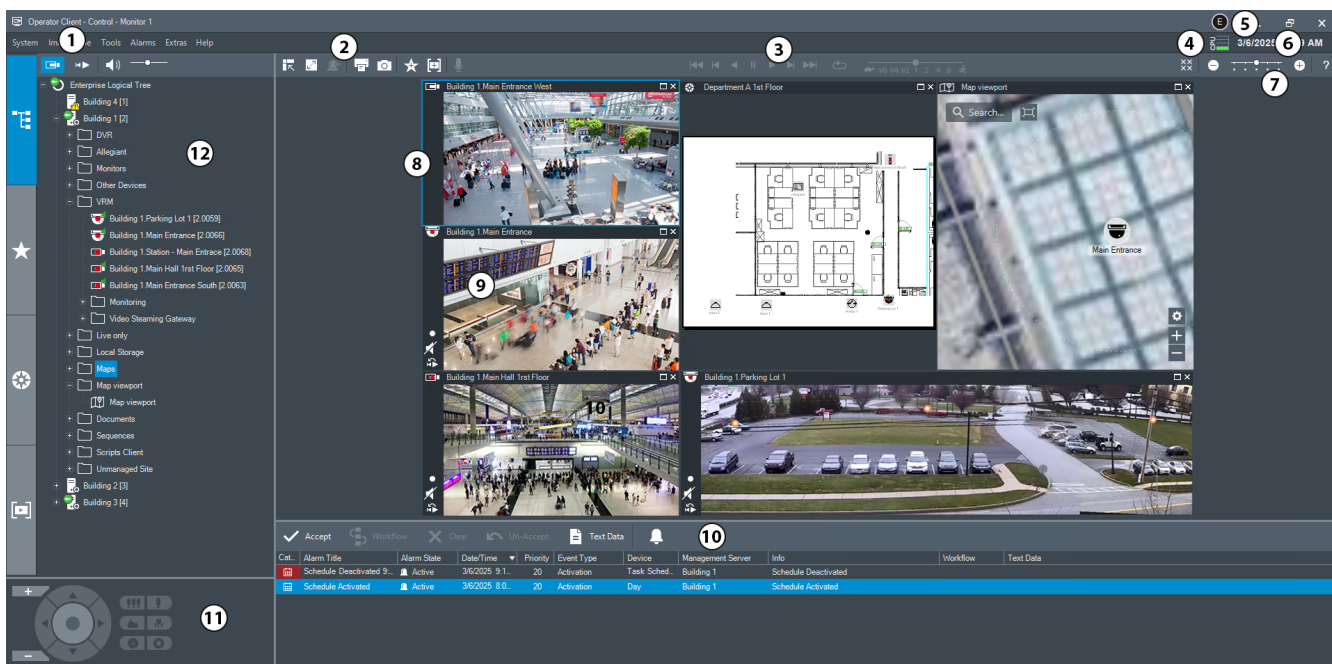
Operator Client - Control - Monitor 1

System Im 1 e Tools Alarms Extras Help

E 5

3/6/2025 6 AM

2 3 4 7

12

Enterprise Logical Tree
Building 4 [1]
Building 1 [2]
DVR
Allegiant
Monitors
Other Devices
VRM
Building 1.Parking Lot 1 [2.0059]
Building 1.Main Entrance [2.0066]
Building 1.Station - Main Entrance [2.0068]
Building 1.Main Hall 1rst Floor [2.0065]
Building 1.Main Entrance South [2.0063]
Monitoring
Video Steaming Gateway
Live only
Local Storage
Maps
Map viewport
Map viewport
Documents
Sequences
Scripts Client
Unmanaged Site
Building 2 [3]
Building 3 [4]

11

Building 1.Main Entrance West
8
Department A 1st Floor
Map viewport
Search...
Main Entrance
Building 1.Main Entrance
9
Building 1.Main Hall 1rst Floor
10
Building 1.Parking Lot 1

Accept Workflow Clear Un-Accept Text Data 10

| Cat... | Alarm Title | Alarm State | Date/Time | Priority | Event Type | Device | Management Server | Info | Workflow | Text Data |
|---|---|---|---|---|---|---|---|---|---|---|
| | Schedule Deactivated 9:... | Active | 3/6/2025 9:1... | 20 | Activation | Task Sched... | Building 1 | Schedule Deactivated | | |
| | Schedule Activated | Active | 3/6/2025 8:0... | 20 | Activation | Day | Building 1 | Schedule Activated | | |